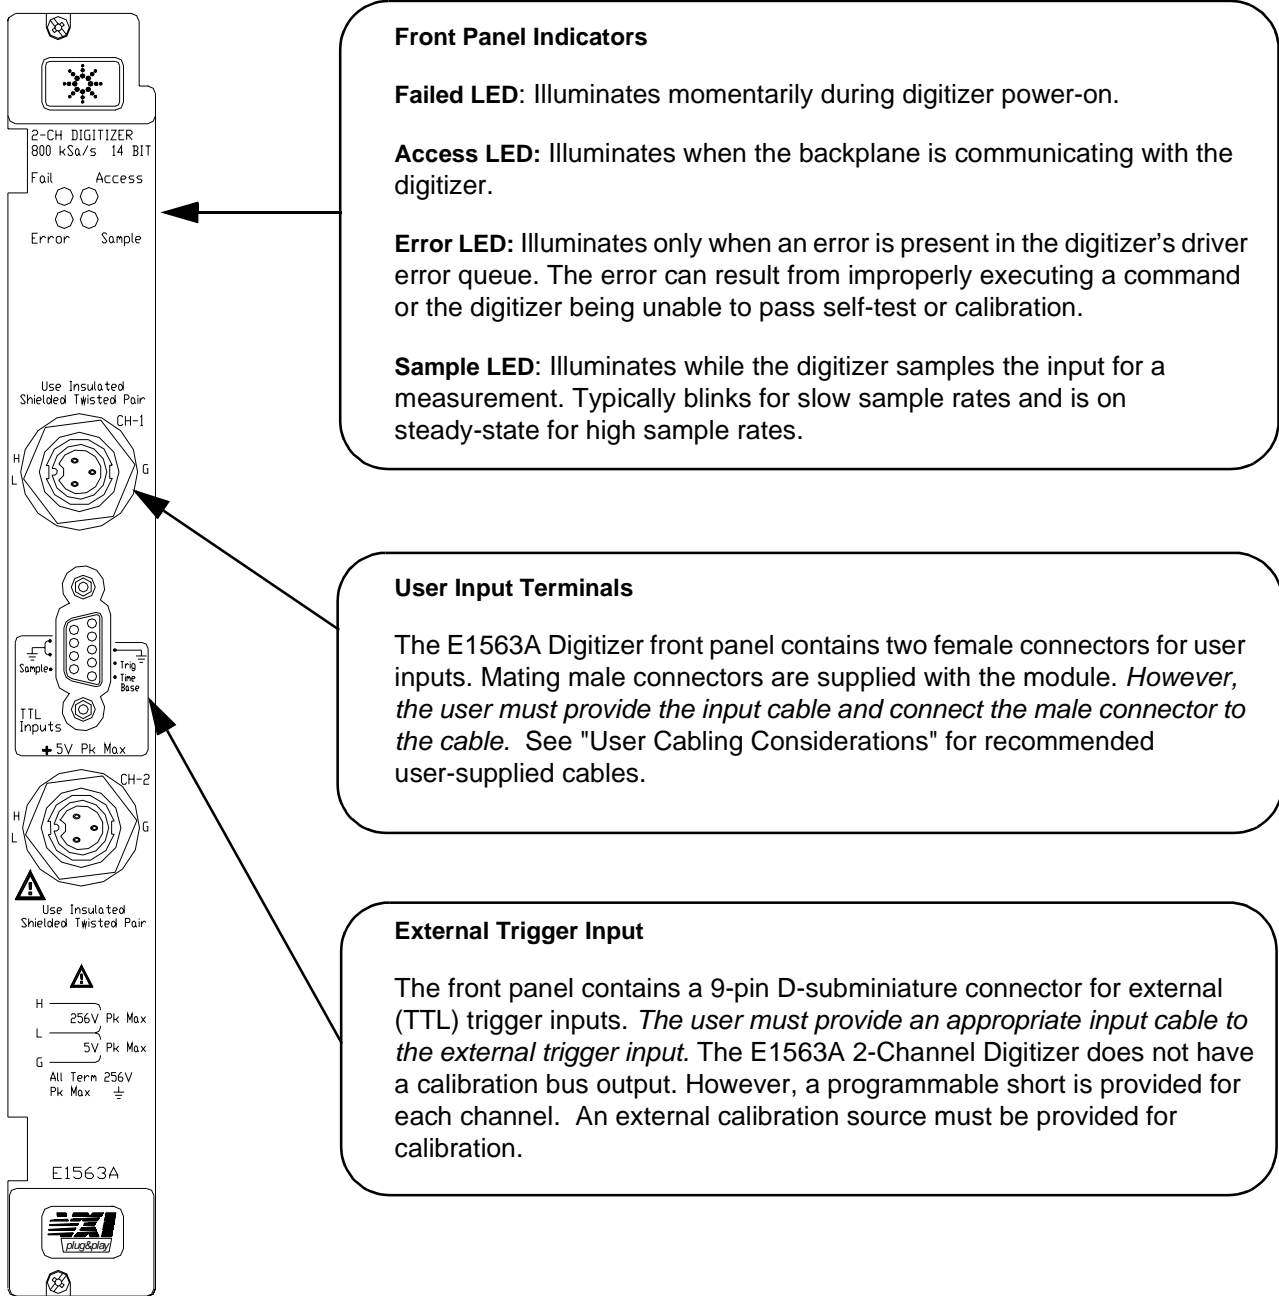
2-CH DIGITIZER
800 kSa/s 14 BIT
Fail Access
Error Sample

Use Insulated Shielded Twisted Pair
CH-1
H
L
G

Sample
Trig
Time Base
TTL Inputs
+ 5V Pk Max

CH-2
H
L
G

Use Insulated Shielded Twisted Pair

H
256V Pk Max
L
5V Pk Max
G
All Term 256V Pk Max

E1563A

VXI plug&play

**Front Panel Indicators**

**Failed LED**: Illuminates momentarily during digitizer power-on.

**Access LED:** Illuminates when the backplane is communicating with the digitizer.

**Error LED:** Illuminates only when an error is present in the digitizer's driver error queue. The error can result from improperly executing a command or the digitizer being unable to pass self-test or calibration.

**Sample LED**: Illuminates while the digitizer samples the input for a measurement. Typically blinks for slow sample rates and is on steady-state for high sample rates.

**User Input Terminals**

The E1563A Digitizer front panel contains two female connectors for user inputs. Mating male connectors are supplied with the module. *However, the user must provide the input cable and connect the male connector to the cable.* See "User Cabling Considerations" for recommended user-supplied cables.

**External Trigger Input**

The front panel contains a 9-pin D-subminiature connector for external (TTL) trigger inputs. *The user must provide an appropriate input cable to the external trigger input.* The E1563A 2-Channel Digitizer does not have a calibration bus output. However, a programmable short is provided for each channel. An external calibration source must be provided for calibration.